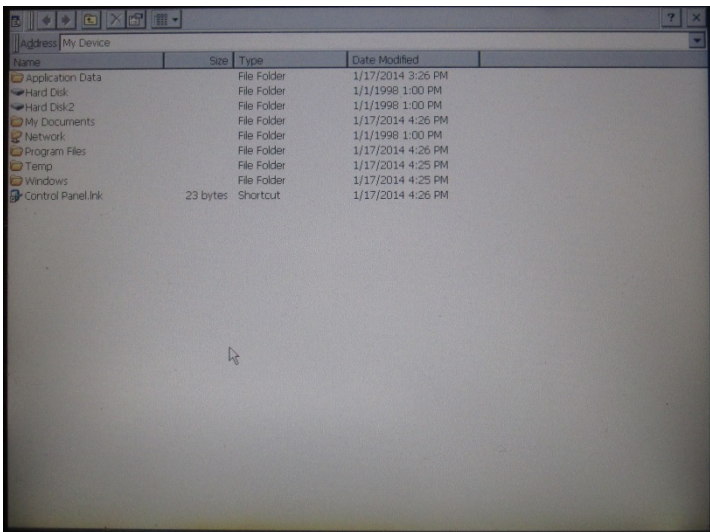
? ×

Address My Device

| Name | Size | Type | Date Modified |
|---|---|---|---|
| Application Data | | File Folder | 1/17/2014 3:26 PM |
| Hard Disk | | File Folder | 1/1/1998 1:00 PM |
| Hard Disk2 | | File Folder | 1/1/1998 1:00 PM |
| My Documents | | File Folder | 1/17/2014 4:26 PM |
| Network | | File Folder | 1/1/1998 1:00 PM |
| Program Files | | File Folder | 1/17/2014 4:26 PM |
| Temp | | File Folder | 1/17/2014 4:25 PM |
| Windows | | File Folder | 1/17/2014 4:25 PM |
| Control Panel.lnk | 23 bytes | Shortcut | 1/17/2014 4:26 PM |